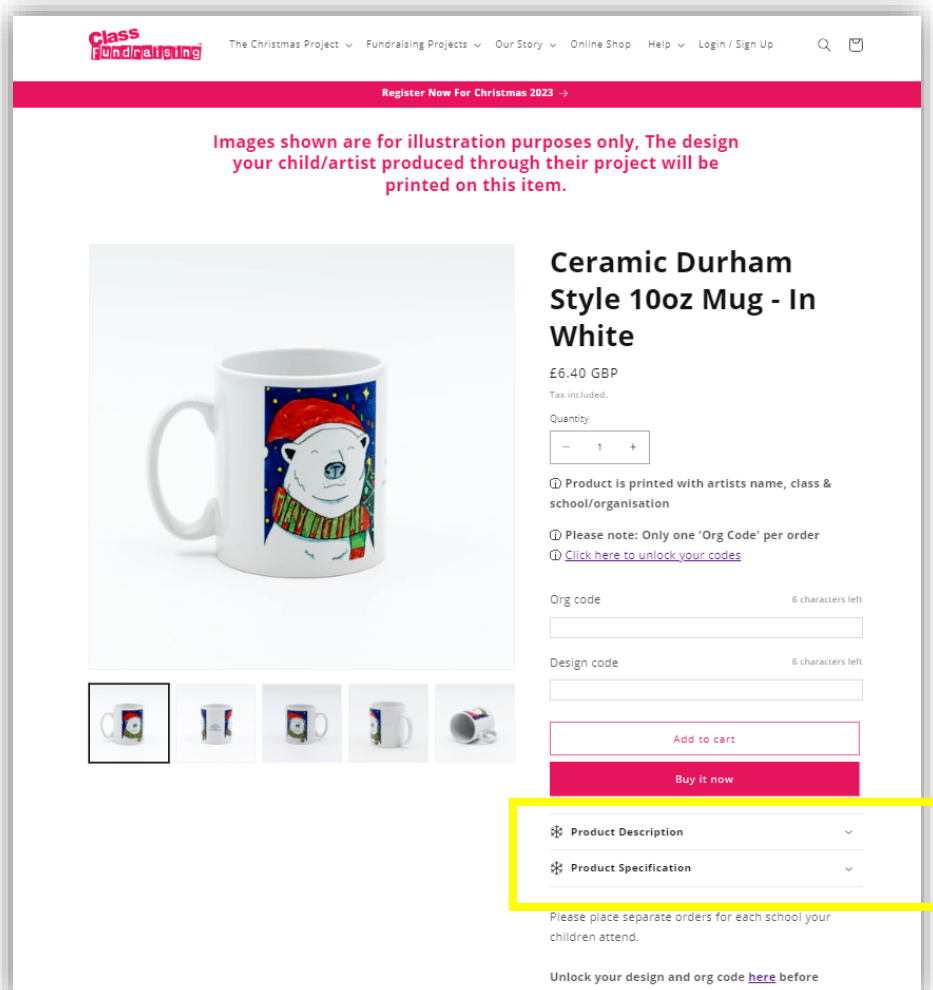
Class Fundraising

The Christmas Project Fundraising Projects Our Story Online Shop Help Login / Sign Up

Register Now For Christmas 2023 →

Images shown are for illustration purposes only, The design your child/artist produced through their project will be printed on this item.

Ceramic Durham Style 10oz Mug - In White

£6.40 GBP

Tax included.

Quantity

− 1 +

ⓘ Product is printed with artists name, class & school/organisation

ⓘ Please note: Only one 'Org Code' per order

ⓘ Click here to unlock your codes

Org code 6 characters left

Design code 6 characters left

Add to cart

Buy it now

Product Description

Product Specification

Please place separate orders for each school your children attend.

Unlock your design and org code here before